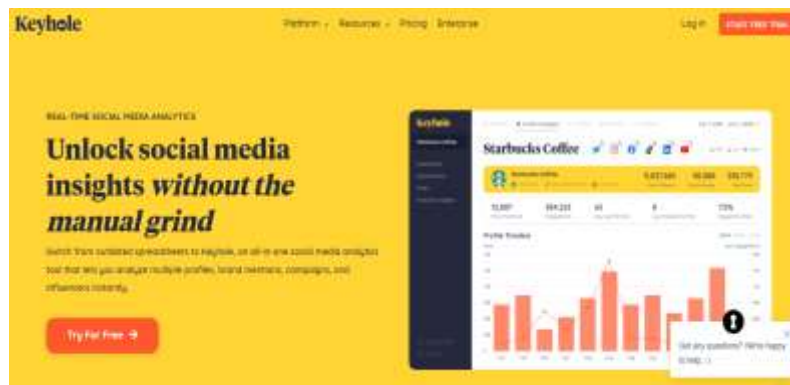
Keyhole

Platform ⌄ Resources ⌄ Pricing Enterprise

Log in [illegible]

REAL-TIME SOCIAL MEDIA ANALYTICS

Unlock social media insights *without the manual grind*

Switch from outdated spreadsheets to Keyhole, an all-in-one social media analytics tool that lets you analyze multiple profiles, brand mentions, campaigns, and influencers instantly.

Try For Free →

Keyhole

Starbucks Coffee

Profile Timeline

Got any questions? We're happy to help. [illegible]